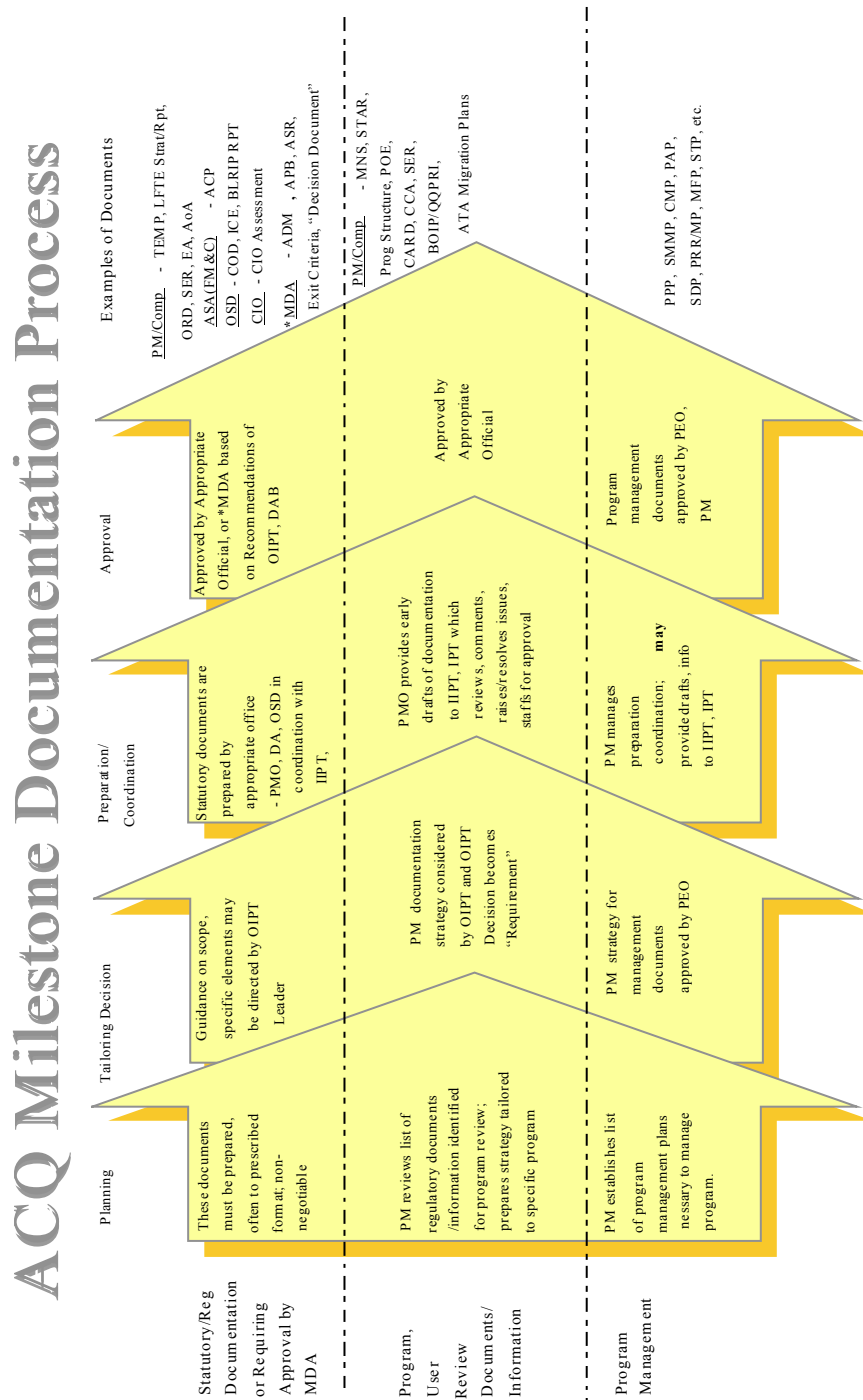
ACQ Milestone Documentation Process

Planning

Tailoring Decision

Preparation/ Coordination

Approval

Examples of Documents

Statutory/Reg Documentation or Requiring Approval by MDA

These documents must be prepared, often to prescribed format; non-negotiable

Guidance on scope, specific elements may be directed by OIPT Leader

Statutory documents are prepared by appropriate office - PMO, DA, OSD in coordination with IIPT,

Approved by Appropriate Official, or *MDA based on Recommendations of OIPT, DAB

PM/Comp - TEMP, LFTE Strat/Rpt, ORD, SER, EA, AoA
ASA(FM&C) - ACP
OSD - COD, ICE, BLRIP RPT
CIO - CIO Assessment
*MDA - ADM , APB, ASR, Exit Criteria, "Decision Document"

Program, User Review Documents/ Information

PM reviews list of regulatory documents /information identified for program review; prepares strategy tailored to specific program

PM documentation strategy considered by OIPT and OIPT Decision becomes "Requirement"

PMO provides early drafts of documentation to IIPT, IPT which reviews, comments, raises/resolves issues, staffs for approval

Approved by Appropriate Official

PM/Comp - MNS, STAR, Prog Structure, POE, CARD, CCA, SER, BOIP/QQPRI, ATA Migration Plans

Program Management

PM establishes list of program management plans nessary to manage program.

PM strategy for management documents approved by PEO

PM manages preparation coordination; may provide drafts, info to IIPT, IPT

Program management documents approved by PEO, PM

PPP, SMMP, CMP, PAP, SDP, PRR/MP, MFP, STP, etc.